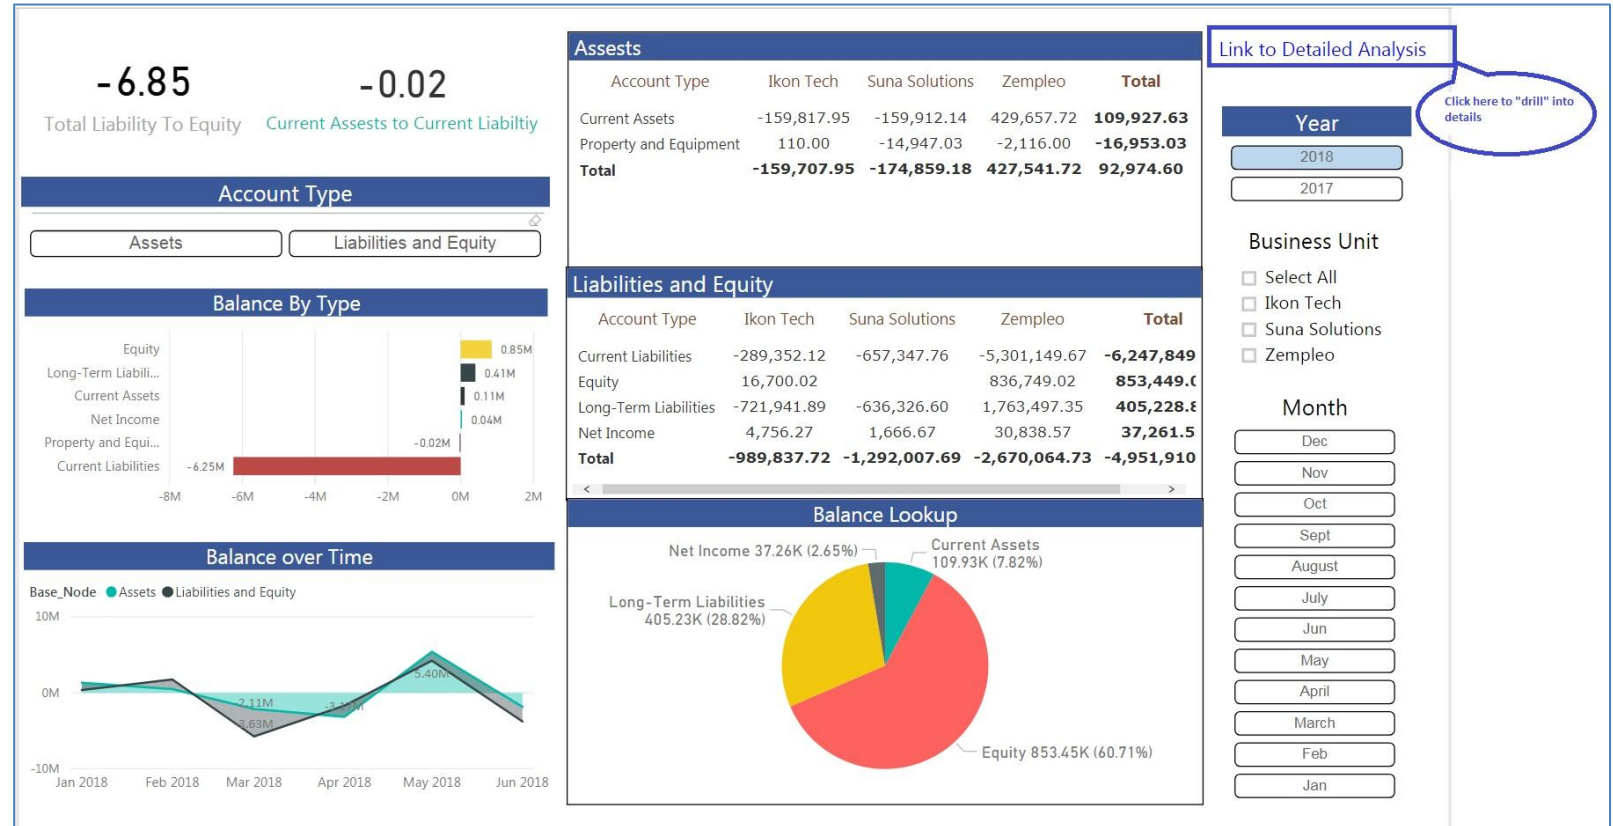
-6.85
Total Liability To Equity

-0.02
Current Assests to Current Liabiltiy

Account Type
Assets
Liabilities and Equity

Balance By Type
Equity 0.85M
Long-Term Liabili... 0.41M
Current Assets 0.11M
Net Income 0.04M
Property and Equi... -0.02M
Current Liabilities -6.25M
-8M -6M -4M -2M 0M 2M

Balance over Time
Base_Node Assets Liabilities and Equity
10M
0M
-10M
2.11M
3.63M
-3.22M
5.40M
Jan 2018 Feb 2018 Mar 2018 Apr 2018 May 2018 Jun 2018

Assests
| Account Type | Ikon Tech | Suna Solutions | Zempleo | Total |
|---|---|---|---|---|
| Current Assets | -159,817.95 | -159,912.14 | 429,657.72 | 109,927.63 |
| Property and Equipment | 110.00 | -14,947.03 | -2,116.00 | -16,953.03 |
| Total | -159,707.95 | -174,859.18 | 427,541.72 | 92,974.60 |

Liabilities and Equity
| Account Type | Ikon Tech | Suna Solutions | Zempleo | Total |
|---|---|---|---|---|
| Current Liabilities | -289,352.12 | -657,347.76 | -5,301,149.67 | -6,247,849 |
| Equity | 16,700.02 | | 836,749.02 | 853,449.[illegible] |
| Long-Term Liabilities | -721,941.89 | -636,326.60 | 1,763,497.35 | 405,228.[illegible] |
| Net Income | 4,756.27 | 1,666.67 | 30,838.57 | 37,261.5 |
| Total | -989,837.72 | -1,292,007.69 | -2,670,064.73 | -4,951,910 |

Balance Lookup
Net Income 37.26K (2.65%)
Current Assets 109.93K (7.82%)
Long-Term Liabilities 405.23K (28.82%)
Equity 853.45K (60.71%)

Link to Detailed Analysis
Click here to "drill" into details

Year
2018
2017

Business Unit
Select All
Ikon Tech
Suna Solutions
Zempleo

Month
Dec
Nov
Oct
Sept
August
July
Jun
May
April
March
Feb
Jan